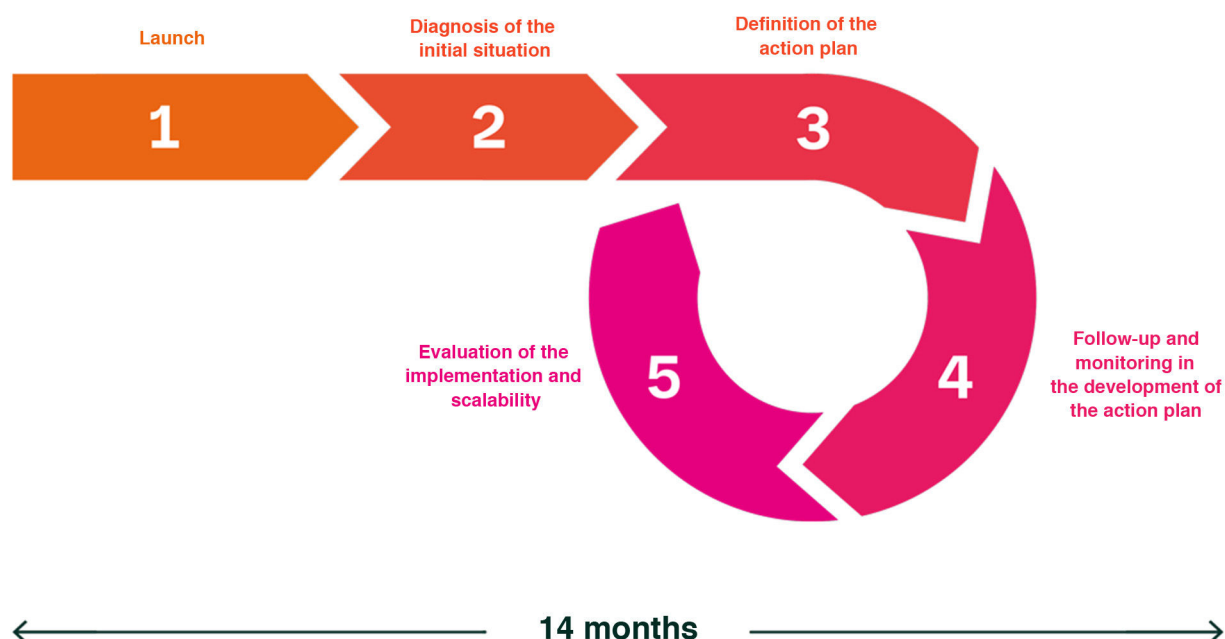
Launch

1

Diagnosis of the initial situation

2

Definition of the action plan

3

Evaluation of the implementation and scalability

5

4

Follow-up and monitoring in the development of the action plan

14 months